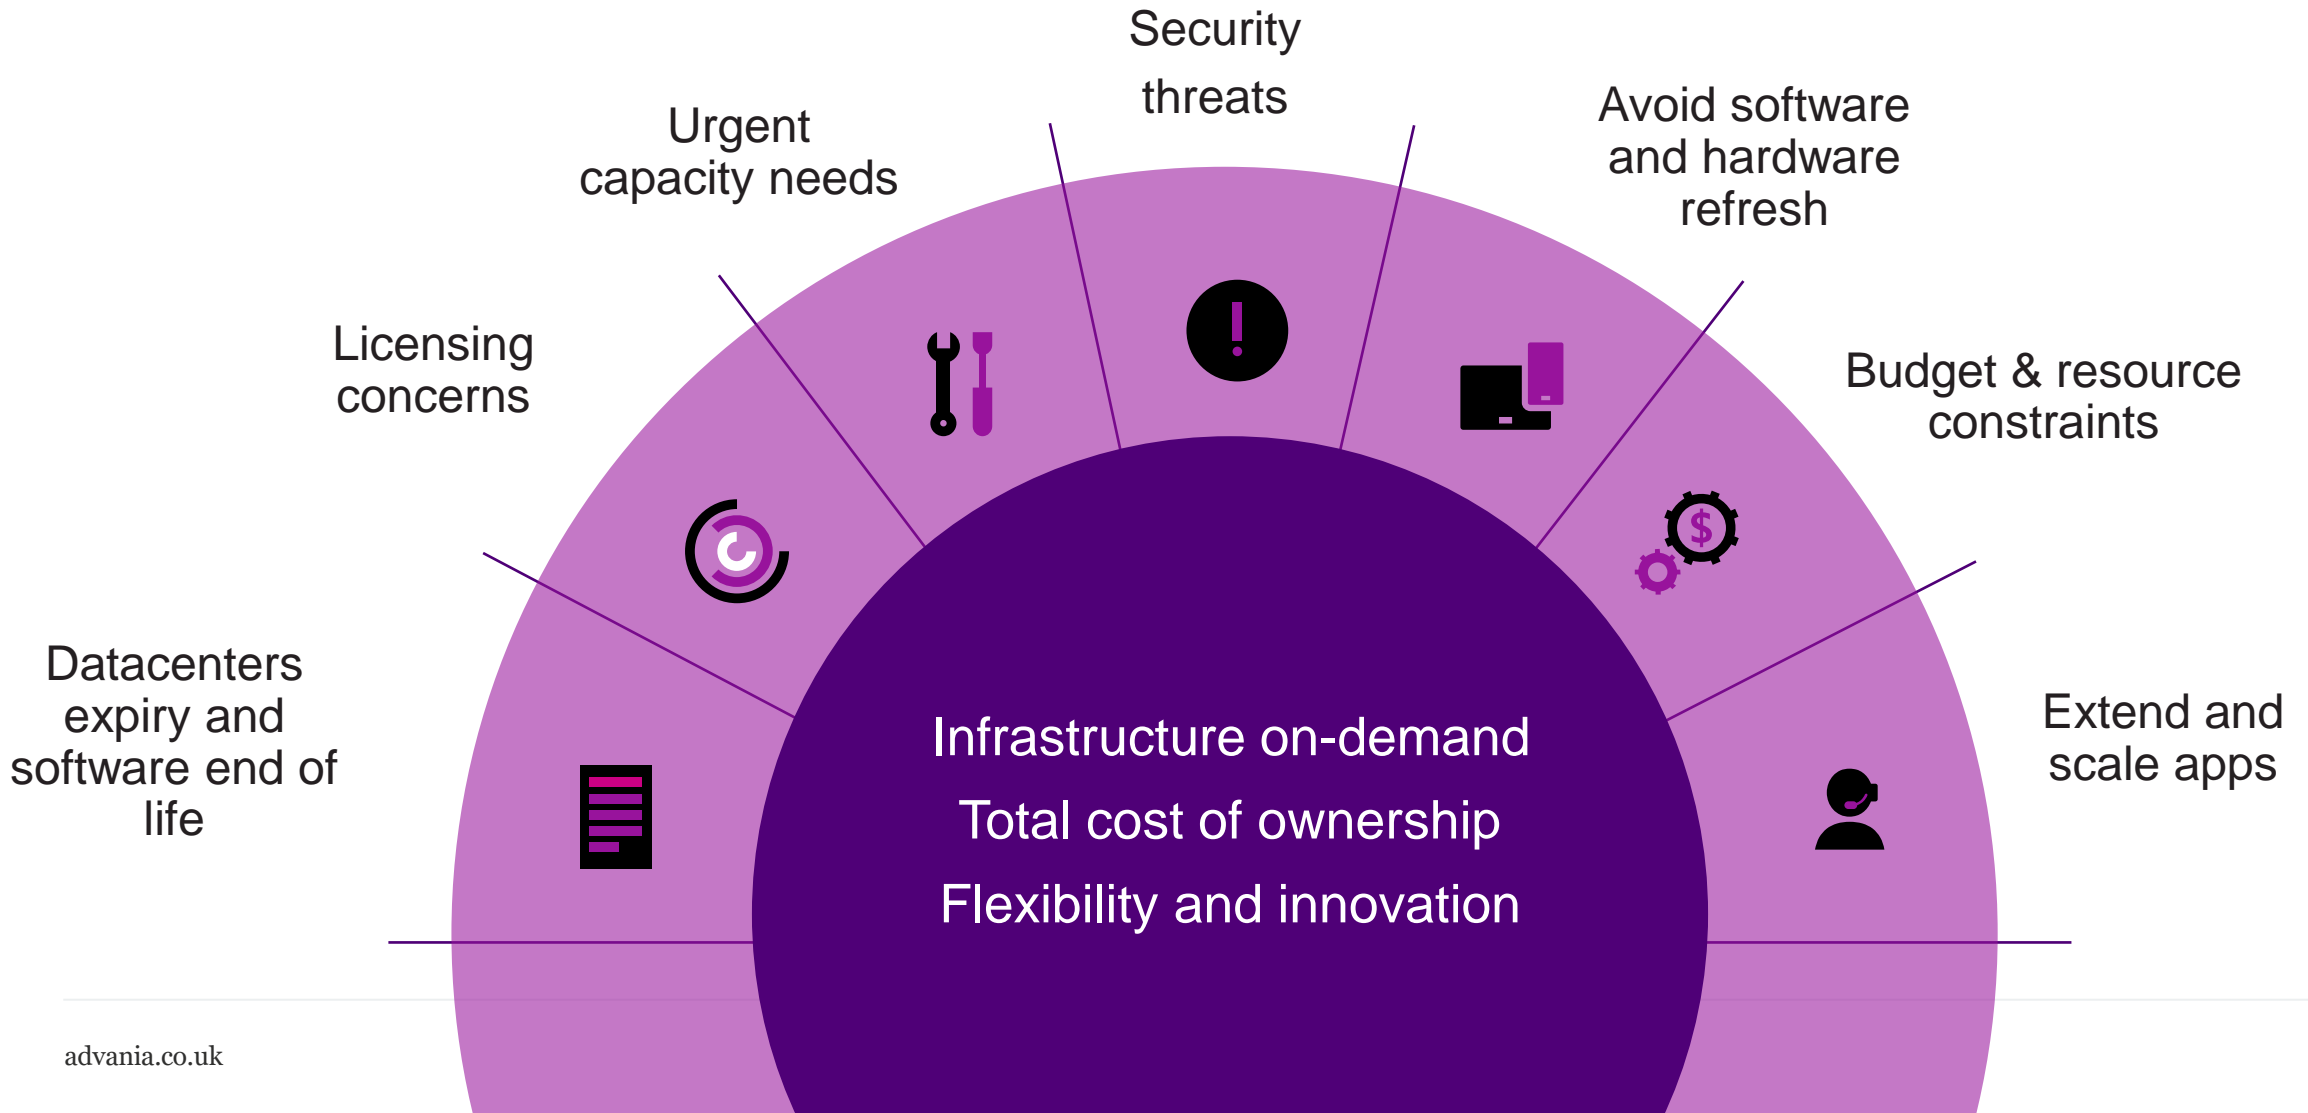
Security threats

Urgent capacity needs

Avoid software and hardware refresh

Licensing concerns

Budget & resource constraints

Datacenters expiry and software end of life

Extend and scale apps

Infrastructure on-demand

Total cost of ownership

Flexibility and innovation

advania.co.uk